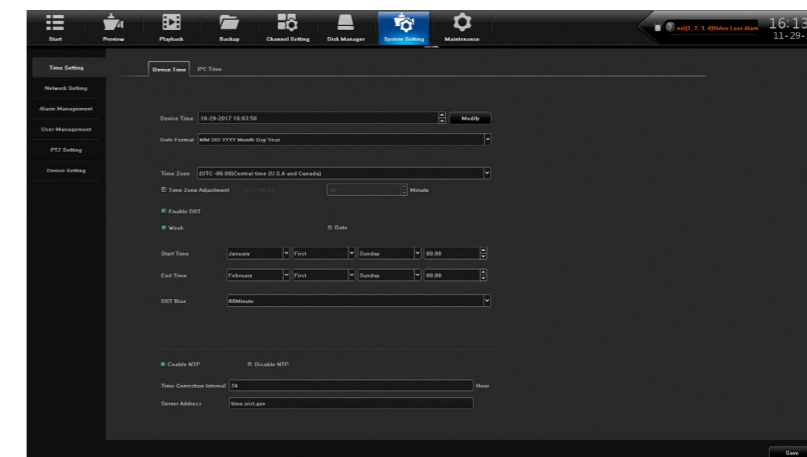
Start Preview Playback Backup Channel Setting Disk Manager System Setting Maintenance

nel[1, 2, 3, 4]Video Loss Alarm 16:13 11-29-

Time Setting
Network Setting
Alarm Management
User Management
PTZ Setting
Device Setting

Device Time IPC Time

Device Time 10-29-2017 16:03:56 Modify
Date Format MM-DD-YYYY Month Day Year

Time Zone (UTC -06:00)Central time (U.S.A and Canada)
Time Zone Adjustment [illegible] 00 Minute

Enable DST
Week Date

Start Time January First Sunday 00:00
End Time February First Sunday 00:00

DST Bias 60Minute

Enable NTP Disable NTP
Time Correction Interval 24 Hour
Server Address time.nist.gov

Save